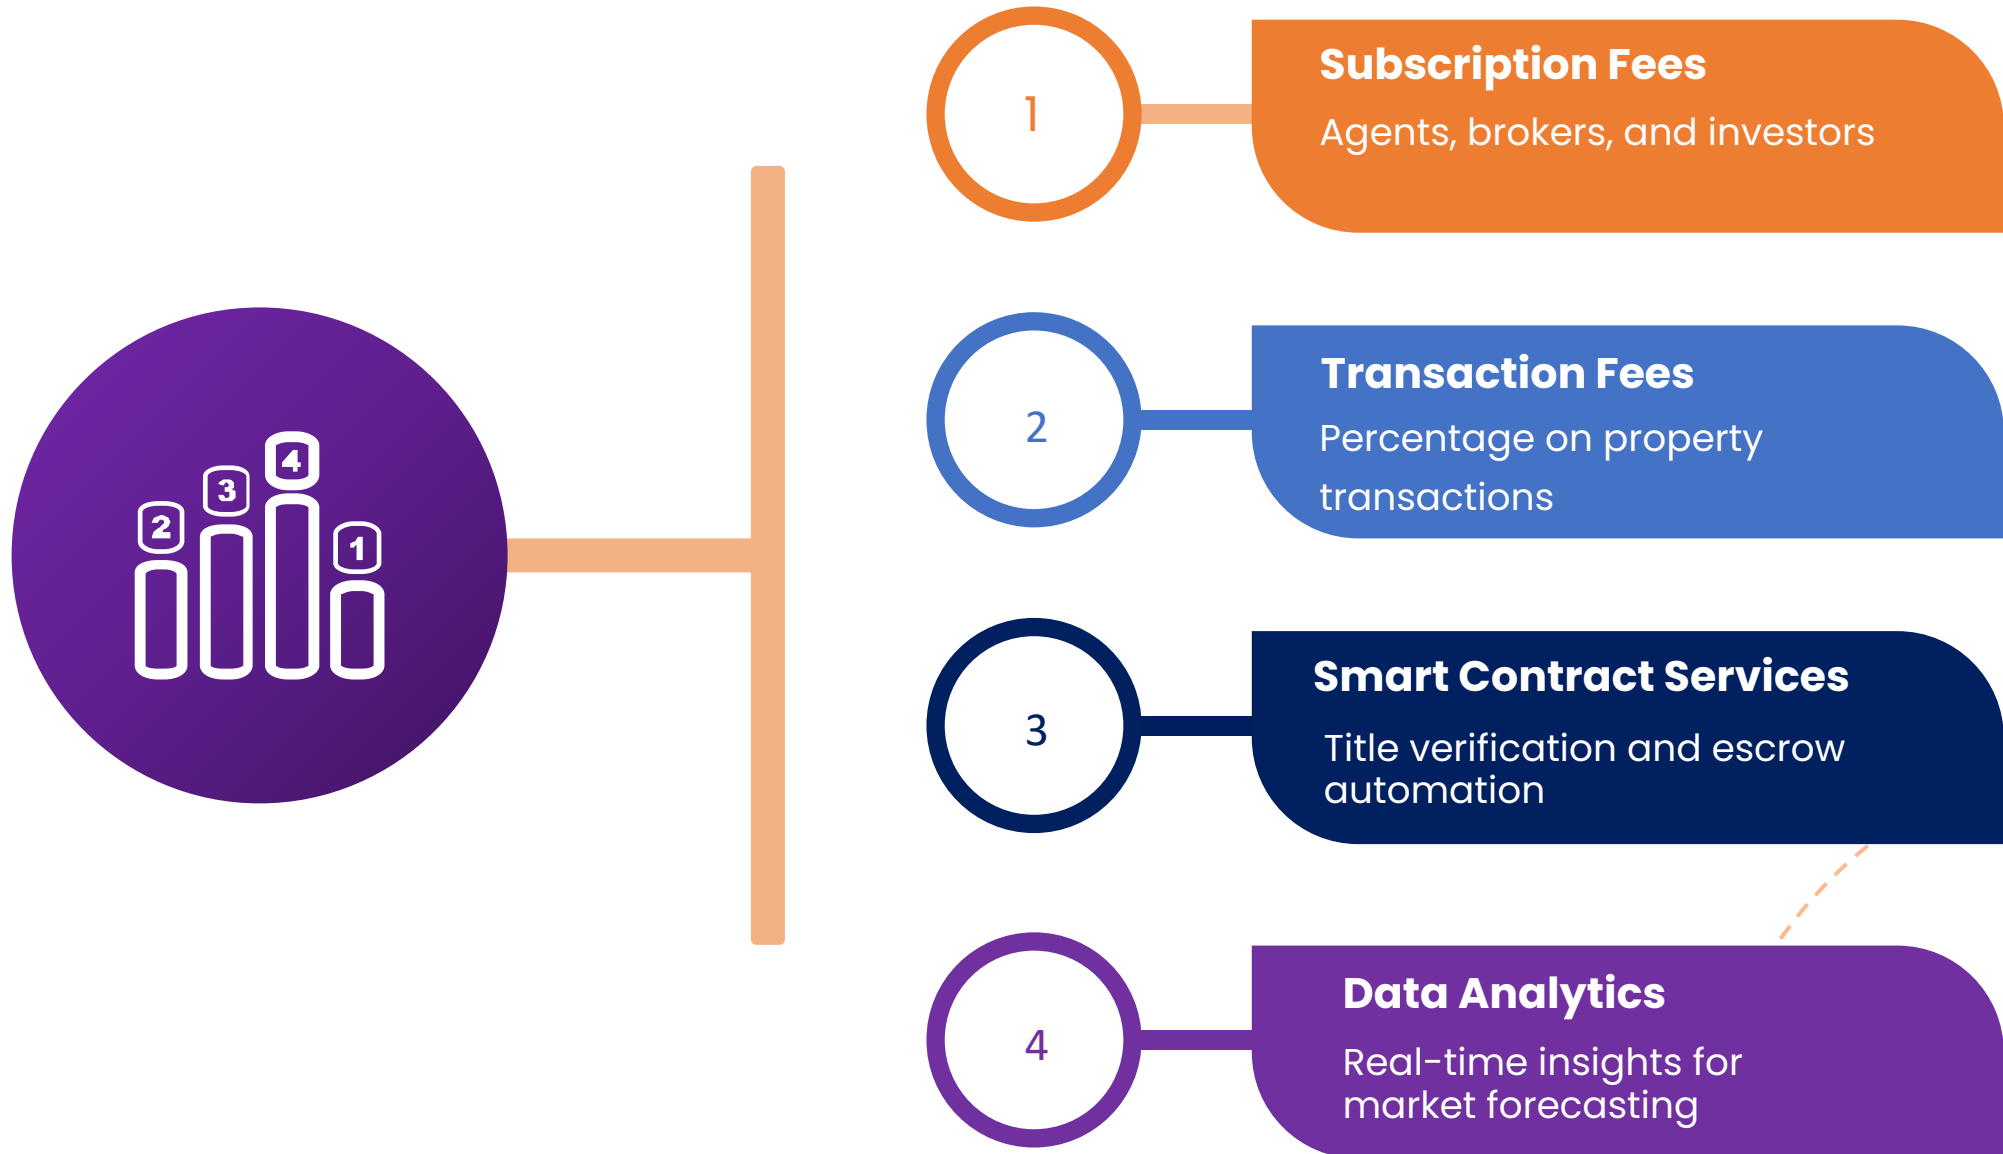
2 3 4 1

1

Subscription Fees

Agents, brokers, and investors

2

Transaction Fees

Percentage on property transactions

3

Smart Contract Services

Title verification and escrow automation

4

Data Analytics

Real-time insights for market forecasting